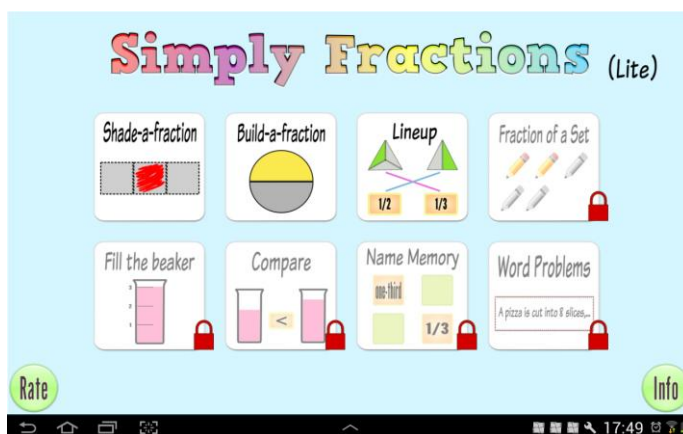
Simply Fractions (Lite)

Shade-a-fraction

Build-a-fraction

Lineup

1/2

1/3

Fraction of a Set

Fill the beaker

3
2
1

Compare

<

Name Memory

one-third

1/3

Word Problems

A pizza is cut into 8 slices,...

Rate

Info

17:49